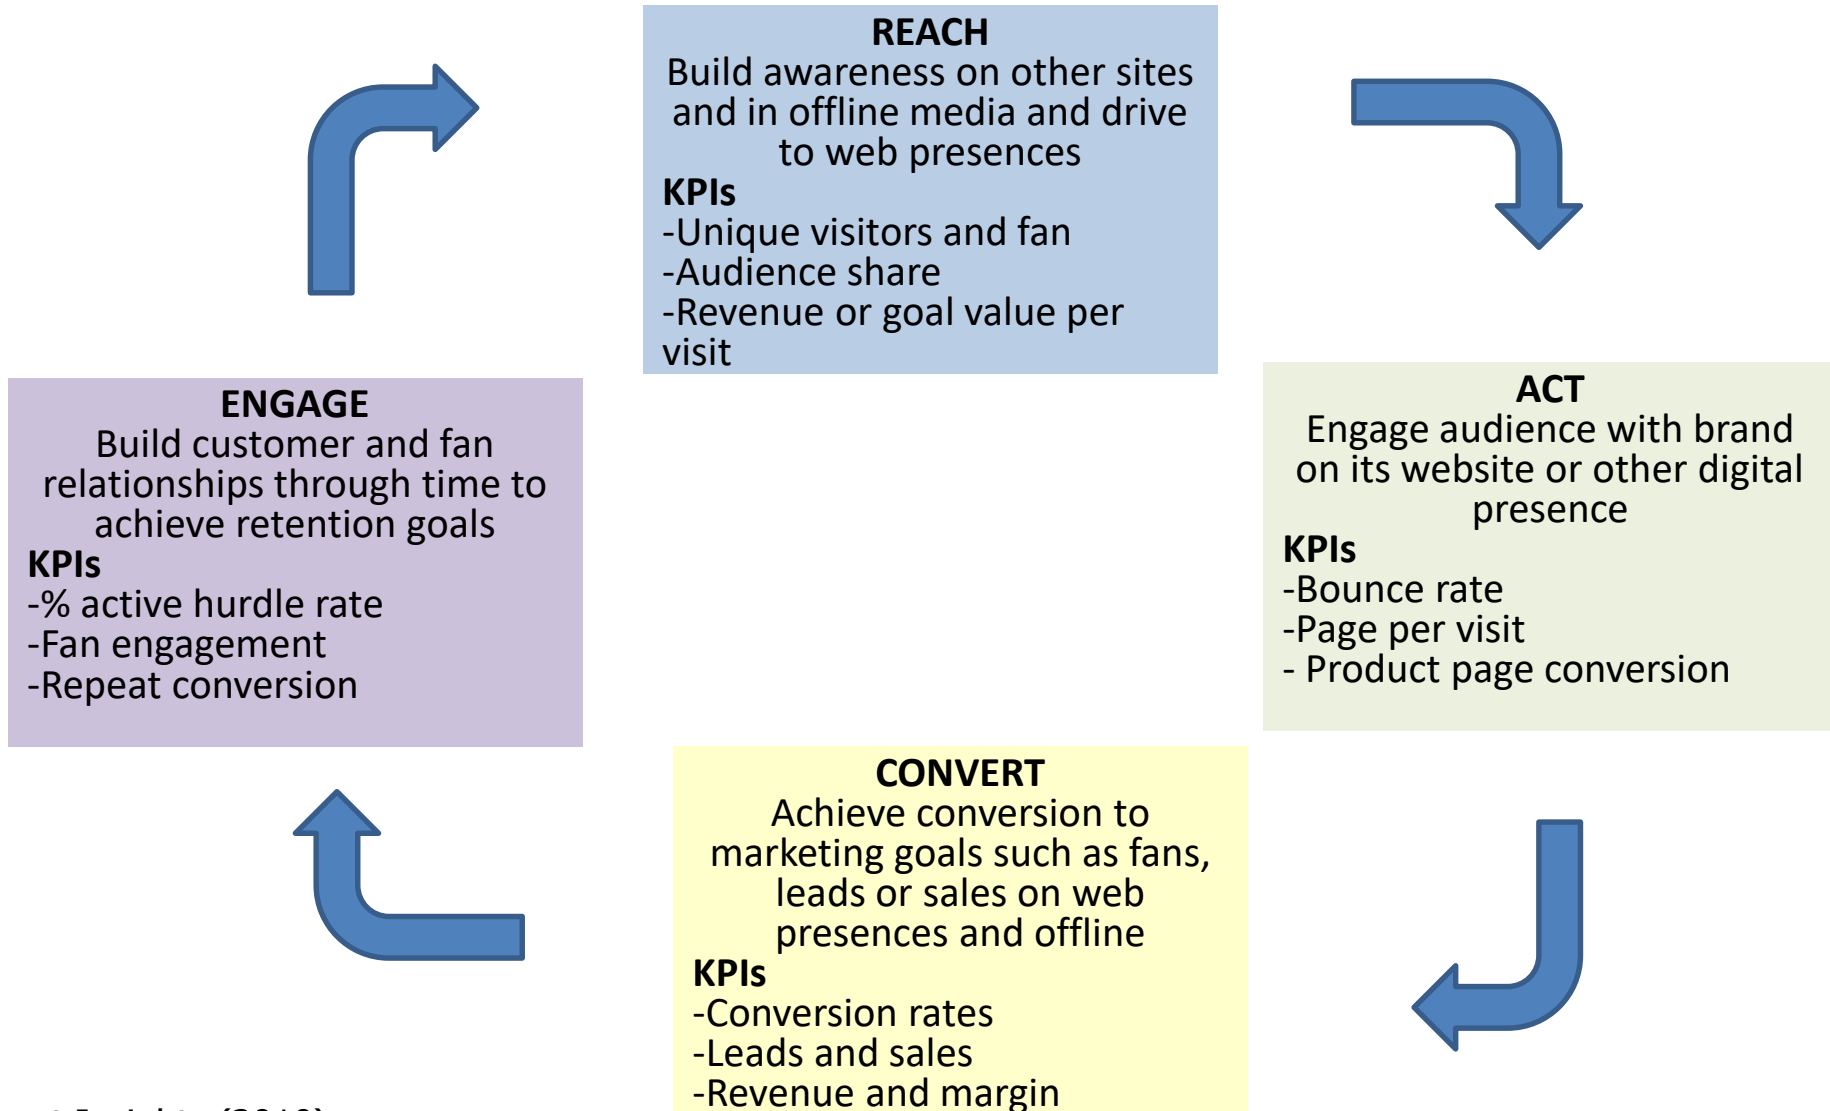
REACH
Build awareness on other sites and in offline media and drive to web presences
KPIs
-Unique visitors and fan
-Audience share
-Revenue or goal value per visit

ACT
Engage audience with brand on its website or other digital presence
KPIs
-Bounce rate
-Page per visit
- Product page conversion

CONVERT
Achieve conversion to marketing goals such as fans, leads or sales on web presences and offline
KPIs
-Conversion rates
-Leads and sales
-Revenue and margin

ENGAGE
Build customer and fan relationships through time to achieve retention goals
KPIs
-% active hurdle rate
-Fan engagement
-Repeat conversion

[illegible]